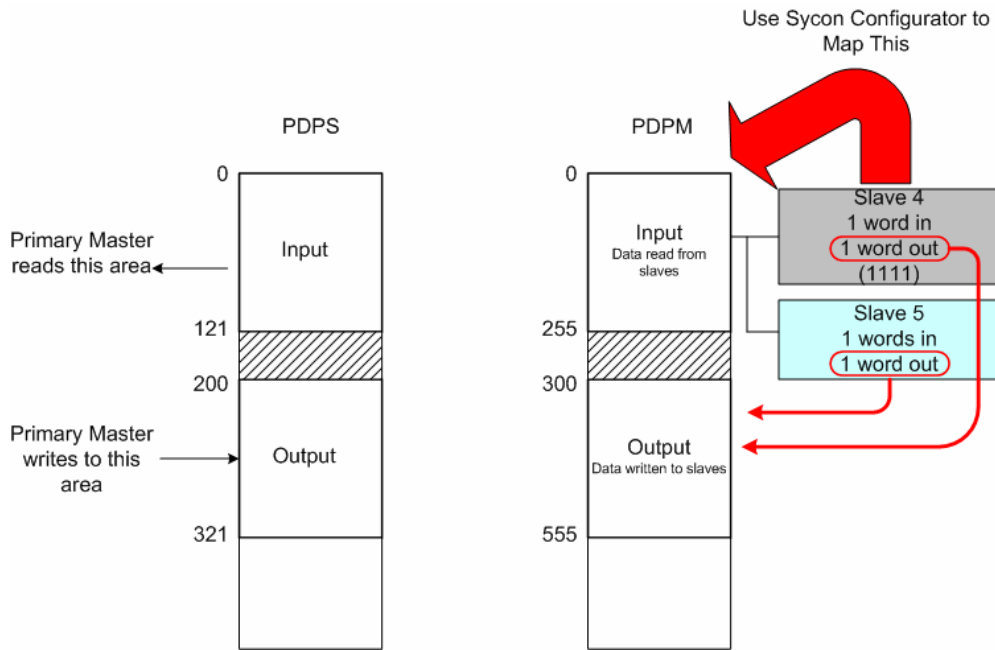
Use Sycon Configurator to Map This

PDPS

0

Primary Master reads this area

Input

121

200

Primary Master writes to this area

Output

321

PDPM

0

Input
Data read from slaves

255

300

Output
Data written to slaves

555

Slave 4
1 word in
1 word out
(1111)

Slave 5
1 words in
1 word out